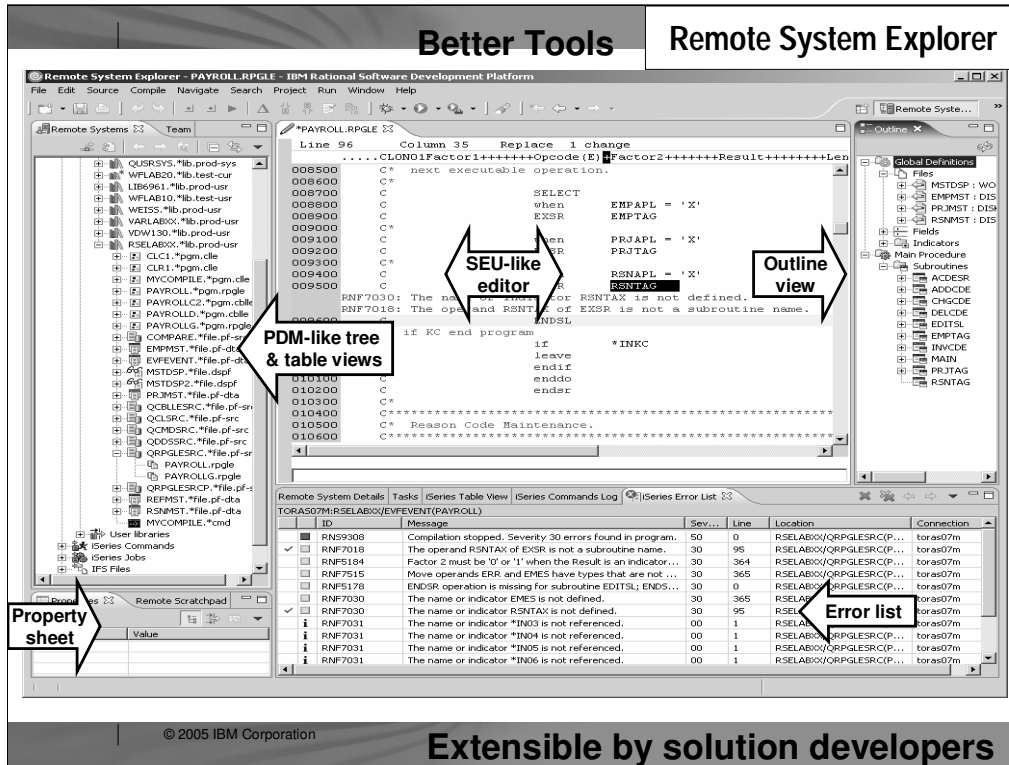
Better Tools

Remote System Explorer

Remote System Explorer - PAYROLL.RPGLE - IBM Rational Software Development Platform

File Edit Source Compile Navigate Search Project Run Window Help

Remote Syste...

Remote Systems Team

QUSRSYS.*lib.prod-sys
WFLAB20.*lib.test-cur
LIB6961.*lib.prod-usr
WFLAB10.*lib.test-usr
WEISS.*lib.prod-usr
VARLABXX.*lib.prod-usr
VDW130.*lib.prod-usr
RSELABXX.*lib.prod-usr
CLC1.*pgm.clle
CLR1.*pgm.clle
MYCOMPILE.*pgm.clle
PAYROLL.*pgm.rpgle
PAYROLLC2.*pgm.cblle
PAYROLLD.*pgm.cblle
PAYROLLG.*pgm.rpgle
COMPARE.*file.pf-src
EMPMST.*file.pf-dta
EVFEVENT.*file.pf-dta
MSTDSP.*file.dspf
MSTDSP2.*file.dspf
PRJMST.*file.pf-dta
QCBLLESRC.*file.pf-src
QCLSRC.*file.pf-src
QCMDSRC.*file.pf-src
QDDSSRC.*file.pf-src
QRPGLESRC.*file.pf-src
PAYROLL.rpgle
PAYROLLG.rpgle
QRPGLESRCP.*file.pf-s
REFMST.*file.pf-dta
RSNMST.*file.pf-dta
MYCOMPILE.*cmd
User libraries
iSeries Commands
iSeries Jobs
IFS Files

PDM-like tree & table views

*PAYROLL.RPGLE

Line 96 Column 35 Replace 1 change
.....CL0N01Factor1+++++++Opcode(E)+Factor2+++++++Result++++++++Len
008500 C* next executable operation.
008600 C*
008700 C SELECT
008800 C when EMPAPL = 'X'
008900 C EXSR EMPTAG
009000 C*
009100 C when PRJAPL = 'X'
009200 C EXSR PRJTAG
009300 C*
009400 C RSNAPL = 'X'
009500 C R RSNTAG
RNF7030: The name or indicator RSNTAX is not defined.
RNF7018: The operand RSNTAX of EXSR is not a subroutine name.
009600 C ENDSL
C* if KC end program
C if *INKC
C leave
C endif
010100 C enddo
010200 C endsr
010300 C*
010400 C*****************************************
010500 C* Reason Code Maintenance.
010600 C*****************************************

SEU-like editor

Outline

Global Definitions
Files
MSTDSP : WO
EMPMST : DIS
PRJMST : DIS
RSNMST : DIS
Fields
Indicators
Main Procedure
Subroutines
ACDESR
ADDCDE
CHGCDE
DELCDE
EDITSL
EMPTAG
INVCDE
MAIN
PRJTAG
RSNTAG

Outline view

Remote System Details Tasks iSeries Table View iSeries Commands Log iSeries Error List

TORAS07M:RSELABXX/EVFEVENT(PAYROLL)

| | ID | Message | Sev... | Line | Location | Connection |
|---|---|---|---|---|---|---|
| | RNS9308 | Compilation stopped. Severity 30 errors found in program. | 50 | 0 | RSELABXX/QRPGLESRC(P... | toras07m |
| ✓ | RNF7018 | The operand RSNTAX of EXSR is not a subroutine name. | 30 | 95 | RSELABXX/QRPGLESRC(P... | toras07m |
| | RNF5184 | Factor 2 must be '0' or '1' when the Result is an indicator... | 30 | 364 | RSELABXX/QRPGLESRC(P... | toras07m |
| | RNF7515 | Move operands ERR and EMES have types that are not ... | 30 | 365 | RSELABXX/QRPGLESRC(P... | toras07m |
| | RNF5178 | ENDSR operation is missing for subroutine EDITSL; ENDS... | 30 | 0 | RSELABXX/QRPGLESRC(P... | toras07m |
| | RNF7030 | The name or indicator EMES is not defined. | 30 | 365 | RSELABXX/QRPGLESRC(P... | toras07m |
| ✓ | RNF7030 | The name or indicator RSNTAX is not defined. | 30 | 95 | RSEL | toras07m |
| i | RNF7031 | The name or indicator *IN03 is not referenced. | 00 | 1 | RSELABXX/QRPGLESRC(P... | toras07m |
| i | RNF7031 | The name or indicator *IN04 is not referenced. | 00 | 1 | RSELABXX/QRPGLESRC(P... | toras07m |
| i | RNF7031 | The name or indicator *IN05 is not referenced. | 00 | 1 | RSELABXX/QRPGLESRC(P... | toras07m |
| i | RNF7031 | The name or indicator *IN06 is not referenced. | 00 | 1 | RSELABXX/QRPGLESRC(P... | toras07m |

Error list

Properties Remote Scratchpad

Value

Property sheet

© 2005 IBM Corporation

Extensible by solution developers